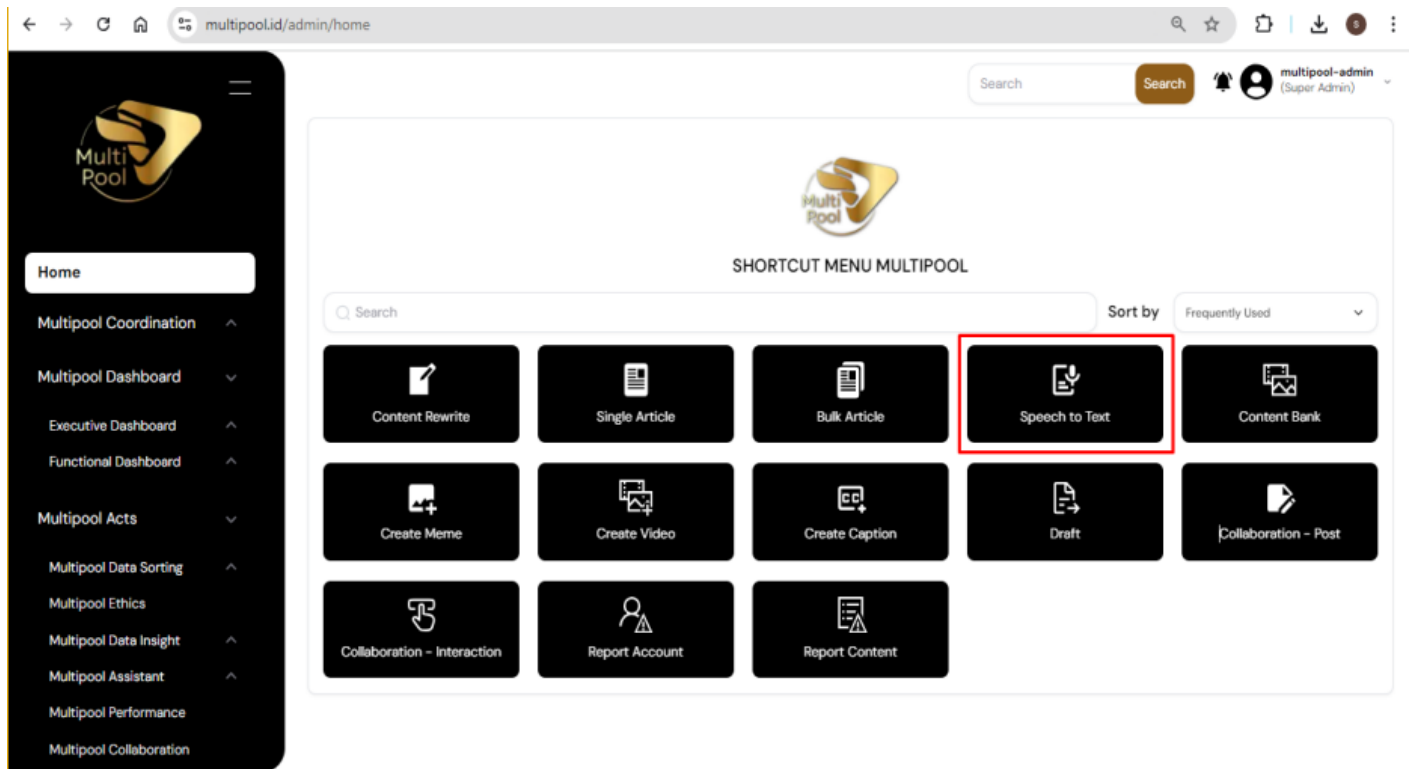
multipool.id/admin/home

Multi Pool

Home

Multipool Coordination

Multipool Dashboard

Executive Dashboard

Functional Dashboard

Multipool Acts

Multipool Data Sorting

Multipool Ethics

Multipool Data Insight

Multipool Assistant

Multipool Performance

Multipool Collaboration

Search Search

multipool-admin
(Super Admin)

Multi Pool

SHORTCUT MENU MULTIPOOL

Search

Sort by Frequently Used

Content Rewrite

Single Article

Bulk Article

Speech to Text

Content Bank

Create Meme

Create Video

Create Caption

Draft

Collaboration - Post

Collaboration - Interaction

Report Account

Report Content